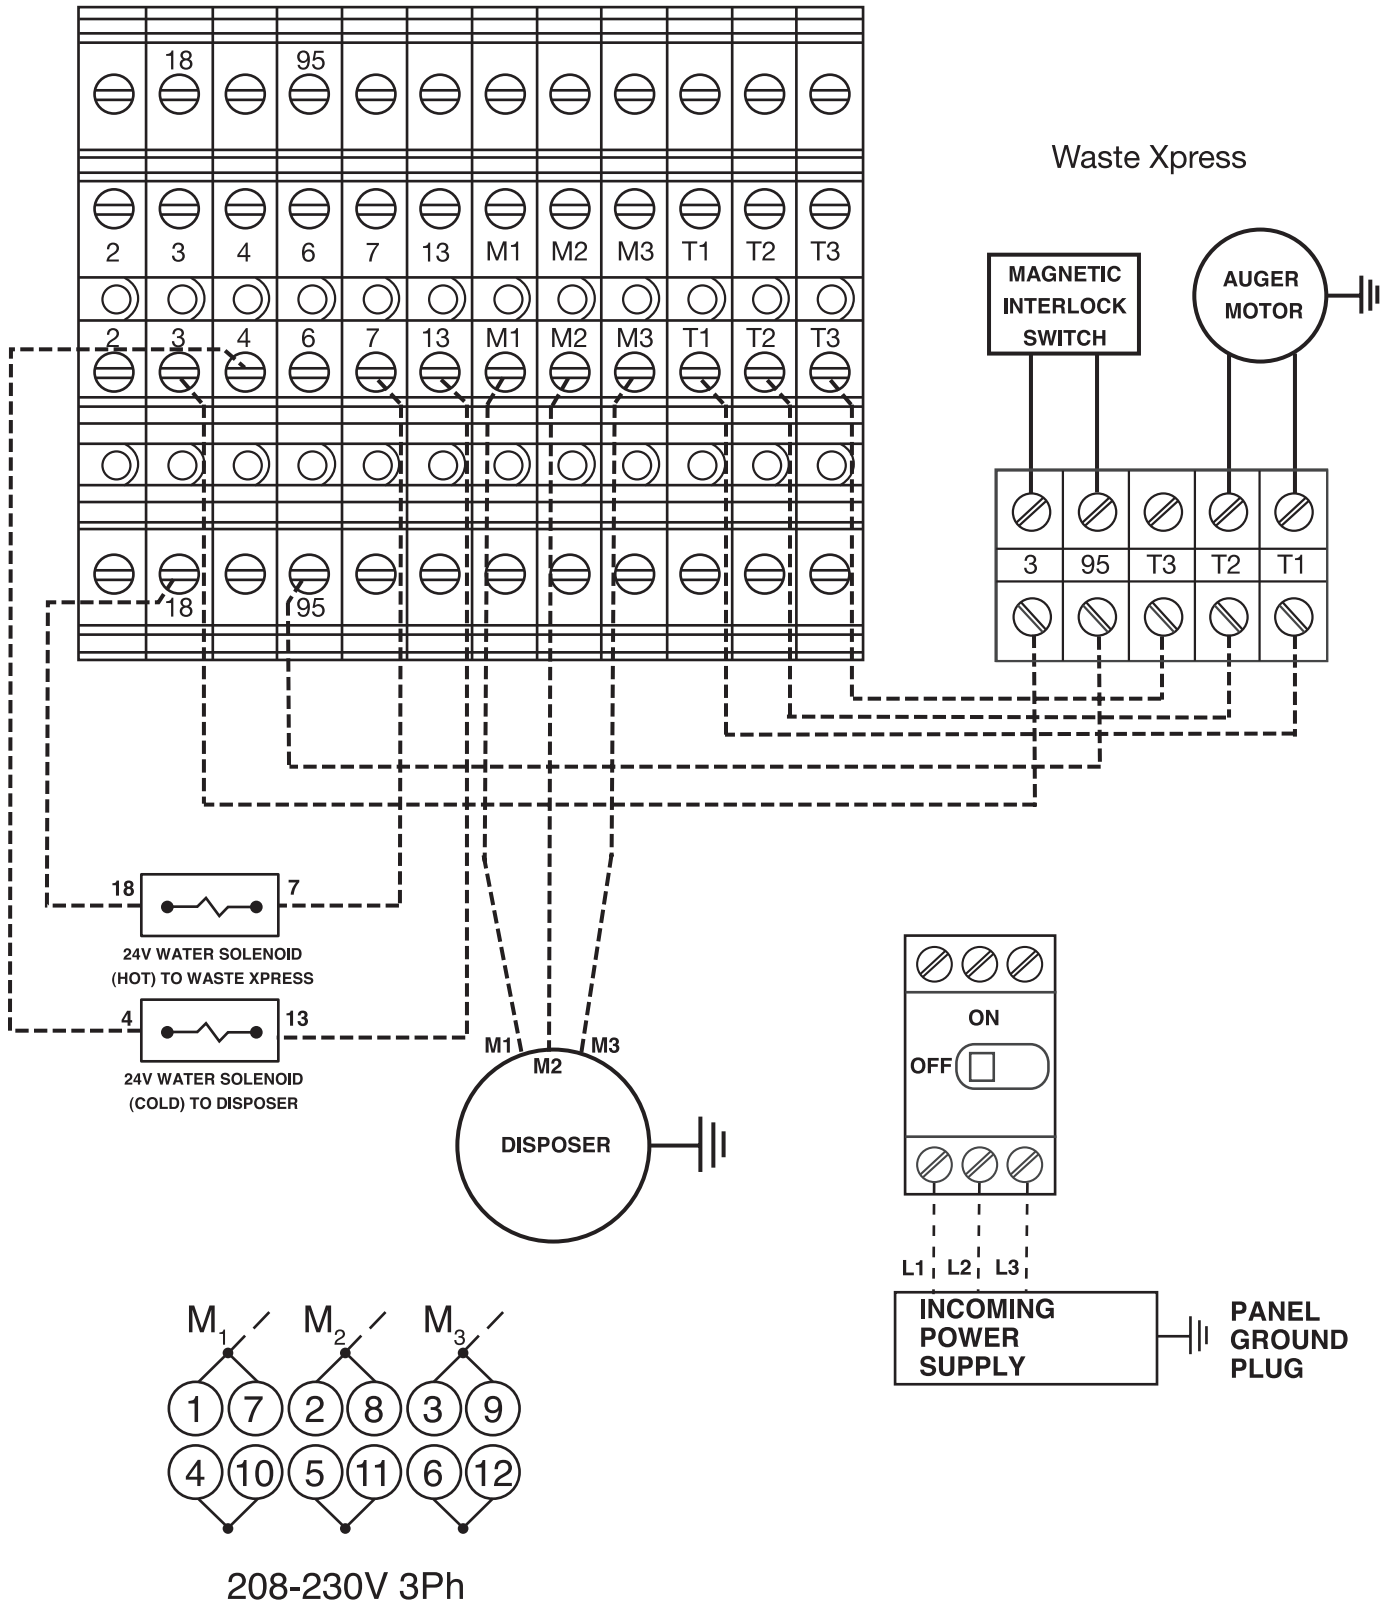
18
95

2 3 4 6 7 13 M1 M2 M3 T1 T2 T3

2 3 4 6 7 13 M1 M2 M3 T1 T2 T3

18
95

Waste Xpress

MAGNETIC INTERLOCK SWITCH

AUGER MOTOR

| 3 | 95 | T3 | T2 | T1 |
|---|---|---|---|---|

18
7
24V WATER SOLENOID (HOT) TO WASTE XPRESS

4
13
24V WATER SOLENOID (COLD) TO DISPOSER

M1
M2
M3
DISPOSER

ON
OFF

L1 L2 L3

INCOMING POWER SUPPLY

PANEL GROUND PLUG

$M_1$ $M_2$ $M_3$

1 7 2 8 3 9
4 10 5 11 6 12

208-230V 3Ph